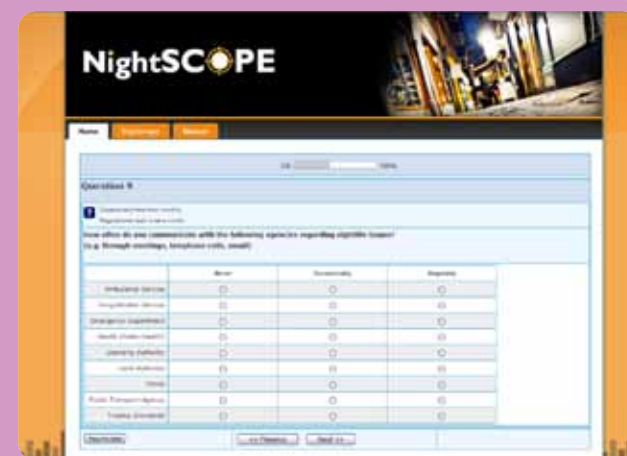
NightSCOPE

Home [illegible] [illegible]

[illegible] 100%

Question 9

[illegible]
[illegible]

How often do you communicate with the following agencies regarding nightlife issues? (e.g. through meetings, telephone calls, email)

| | Never | Occasionally | Regularly |
|---|---|---|---|
| Ambulance Service | | | |
| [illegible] | | | |
| Emergency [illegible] | | | |
| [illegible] | | | |
| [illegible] | | | |
| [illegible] | | | |
| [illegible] | | | |
| Public Transport Agency | | | |
| Trading Standards | | | |

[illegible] << Previous Next >>